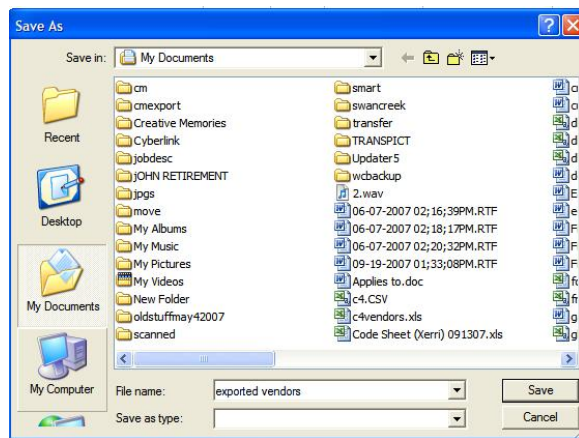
Save As

Save in: My Documents

Recent

Desktop

My Documents

My Computer

cm
cmexport
Creative Memories
Cyberlink
jobdesc
jOHN RETIREMENT
jpgs
move
My Albums
My Music
My Pictures
My Videos
New Folder
oldstuffmay42007
scanned

smart
swancreek
transfer
TRANSPICT
Updater5
wcbackup
2.wav
06-07-2007 02;16;39PM.RTF
06-07-2007 02;18;17PM.RTF
06-07-2007 02;20;32PM.RTF
09-19-2007 01;33;08PM.RTF
Applies to.doc
c4.CSV
c4vendors.xls
Code Sheet (Xerri) 091307.xls

File name: exported vendors

Save as type:

Save

Cancel